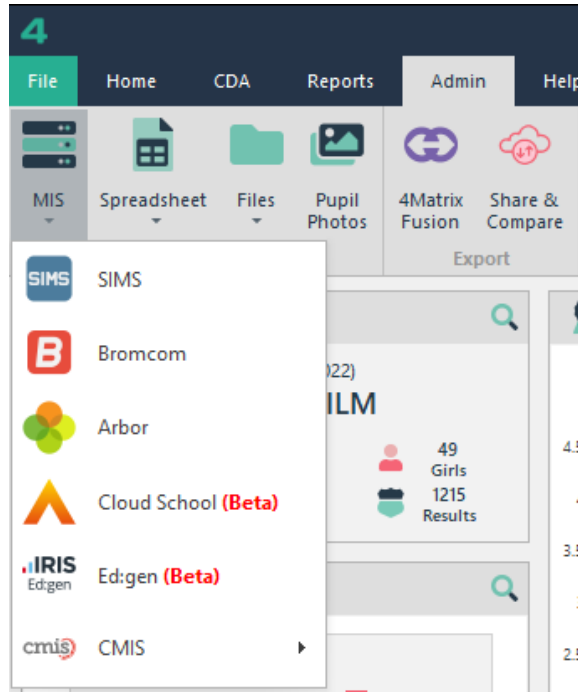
4

File Home CDA Reports Admin Help

MIS Spreadsheet Files Pupil Photos 4Matrix Fusion Share & Compare

Export

SIMS SIMS

Bromcom

Arbor

Cloud School (Beta)

IRIS Ed:gen Ed:gen (Beta)

cmis CMIS

022)

ILM

49 Girls

1215 Results

4.5

3.5

2.5